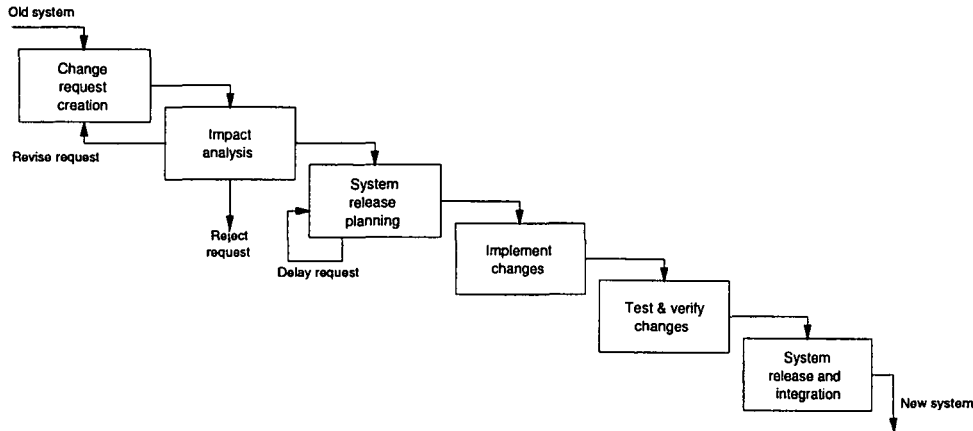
Old system

Change request creation

Revise request

Impact analysis

Reject request

System release planning

Delay request

Implement changes

Test & verify changes

System release and integration

New system